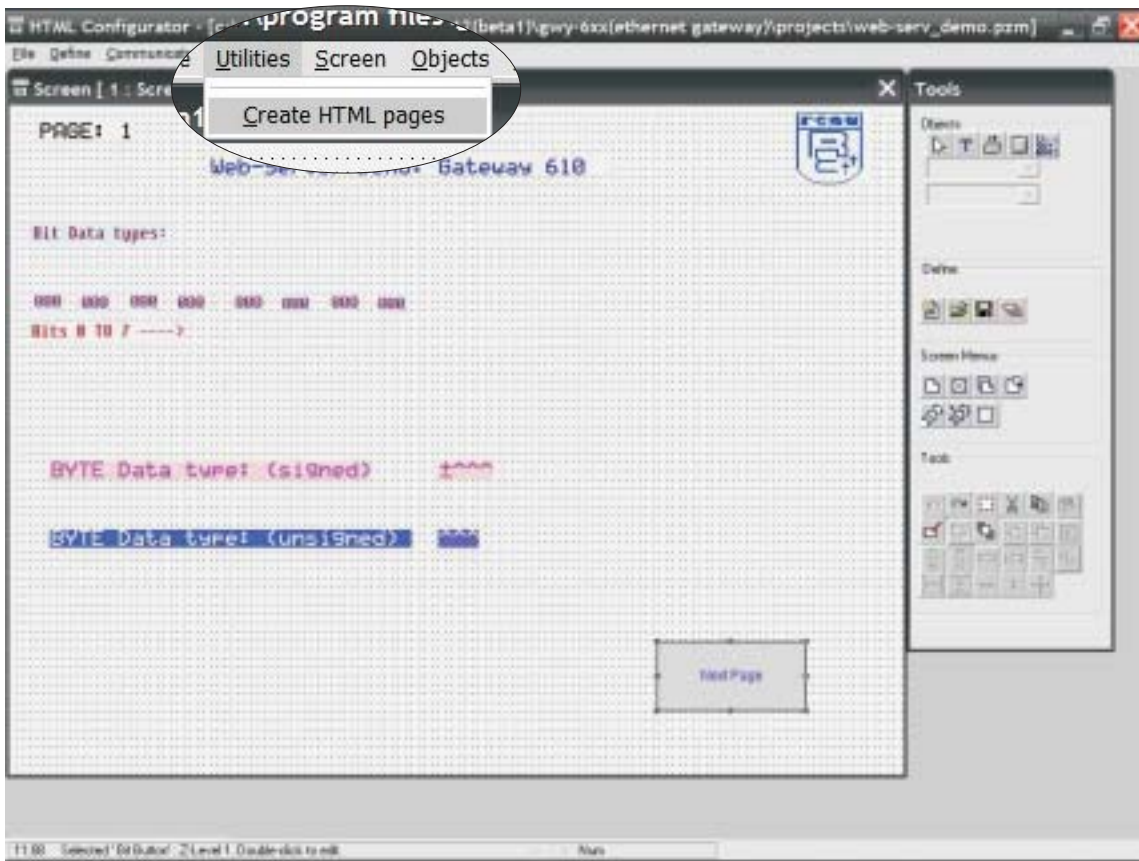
HTML Configurator - [c:\program files\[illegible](beta1)\gwy-6xx(ethernet gateway)\projects\web-serv_demo.pzm]

File Define Communicate Utilities Screen Objects

Create HTML pages

Screen [ 1 : Scre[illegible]

PAGE: 1

Web-Se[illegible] Gateway 610

Bit Data types:

000 000 000 000 000 000 000 000
Bits 0 TO 7 ---->

BYTE Data type: (signed) ±^^^

BYTE Data type: (unsigned) ^^^

Next Page

Tools

Objects

Define

Screen Menus

Tools

11:88 Selected 'Bit Button' Z-Level 1. Double-click to edit. Num